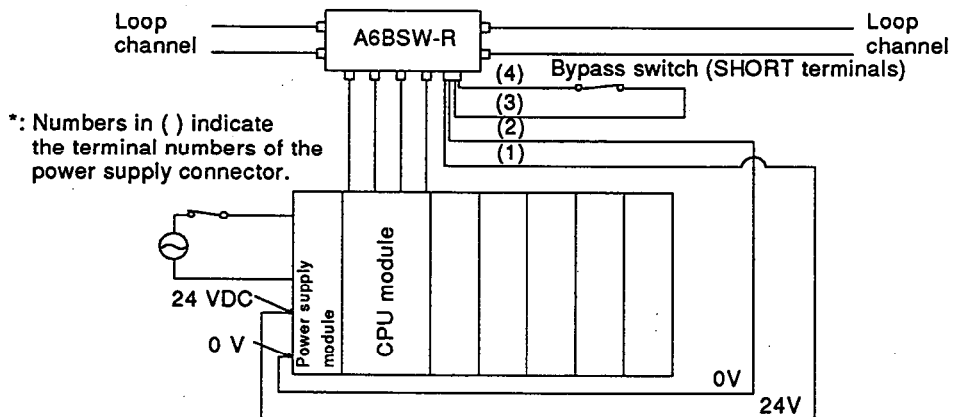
Loop channel

A6BSW-R

Loop channel

(4) Bypass switch (SHORT terminals)

(3)

(2)

(1)

*: Numbers in ( ) indicate the terminal numbers of the power supply connector.

Power supply module

CPU module

24 VDC

0 V

0V

24V